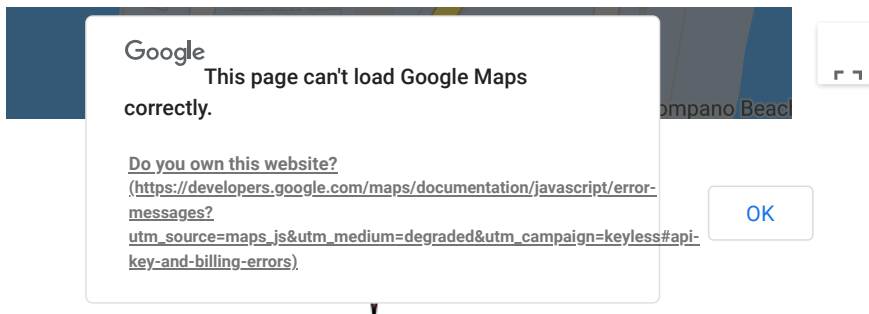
Google

This page can't load Google Maps correctly.

ompano Beach

Do you own this website? (https://developers.google.com/maps/documentation/javascript/error-messages?utm_source=maps_js&utm_medium=degraded&utm_campaign=keyless#api-key-and-billing-errors)

OK